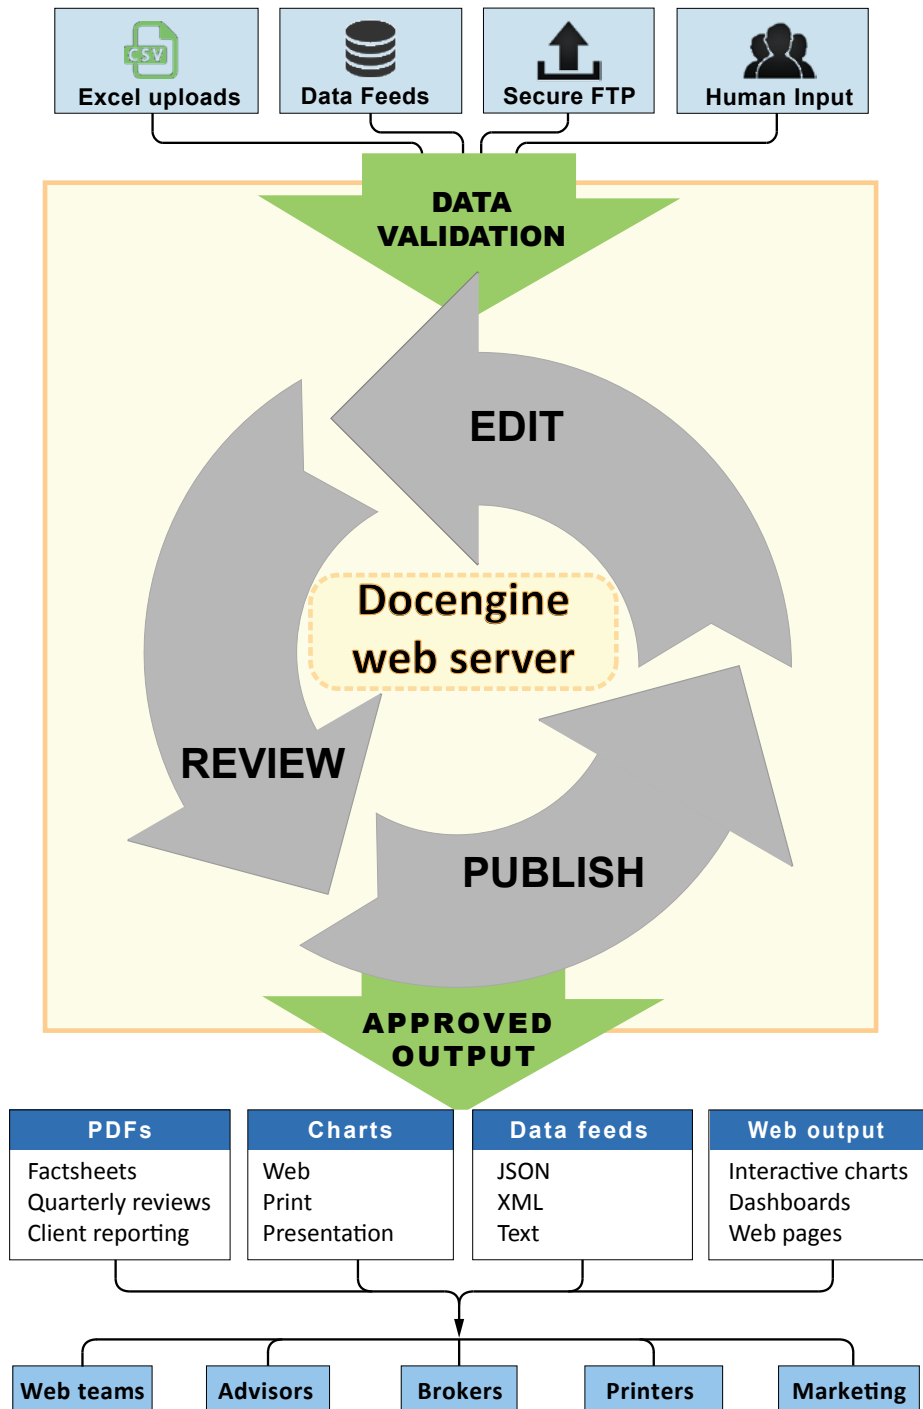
CSV
Excel uploads

Data Feeds

Secure FTP

Human Input

DATA VALIDATION

EDIT

Docengine web server

REVIEW

PUBLISH

APPROVED OUTPUT

| PDFs | Charts | Data feeds | Web output |
|---|---|---|---|
| Factsheets | Web | JSON | Interactive charts |
| Quarterly reviews | Print | XML | Dashboards |
| Client reporting | Presentation | Text | Web pages |

Web teams

Advisors

Brokers

Printers

Marketing